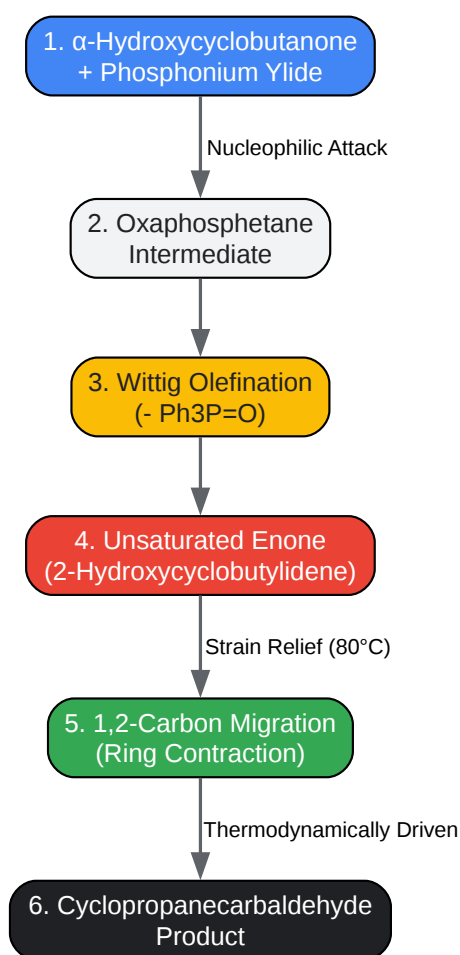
1. α-Hydroxycyclobutanone
+ Phosphonium Ylide

Nucleophilic Attack

2. Oxaphosphetane
Intermediate

3. Wittig Olefination
(- Ph3P=O)

4. Unsaturated Enone
(2-Hydroxycyclobutylidene)

Strain Relief (80°C)

5. 1,2-Carbon Migration
(Ring Contraction)

Thermodynamically Driven

6. Cyclopropanecarbaldehyde
Product